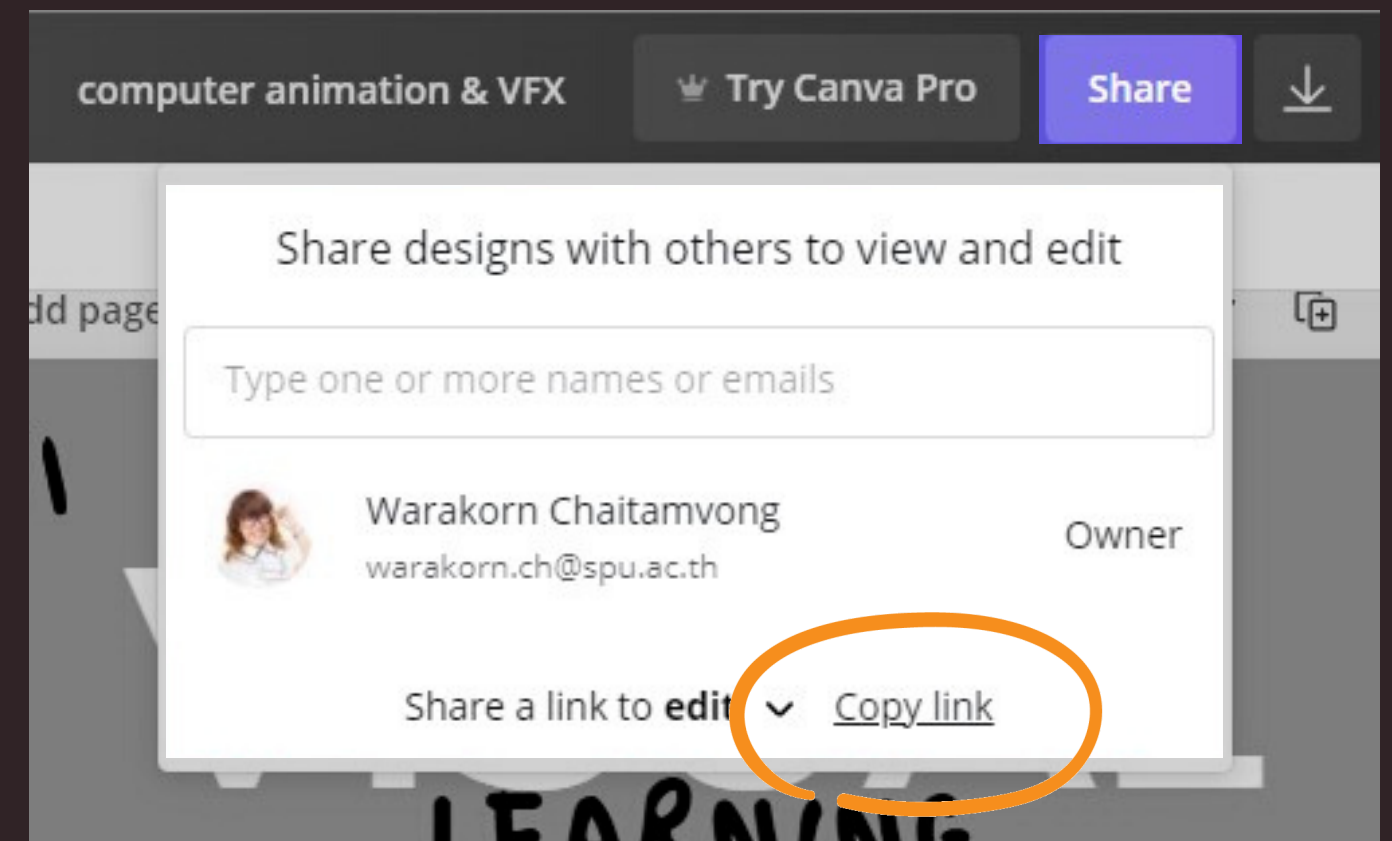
computer animation & VFX

Try Canva Pro

Share

dd page

Share designs with others to view and edit

Type one or more names or emails

Warakorn Chaitamvong
warakorn.ch@spu.ac.th

Owner

Share a link to **edit** Copy link

LEARNING